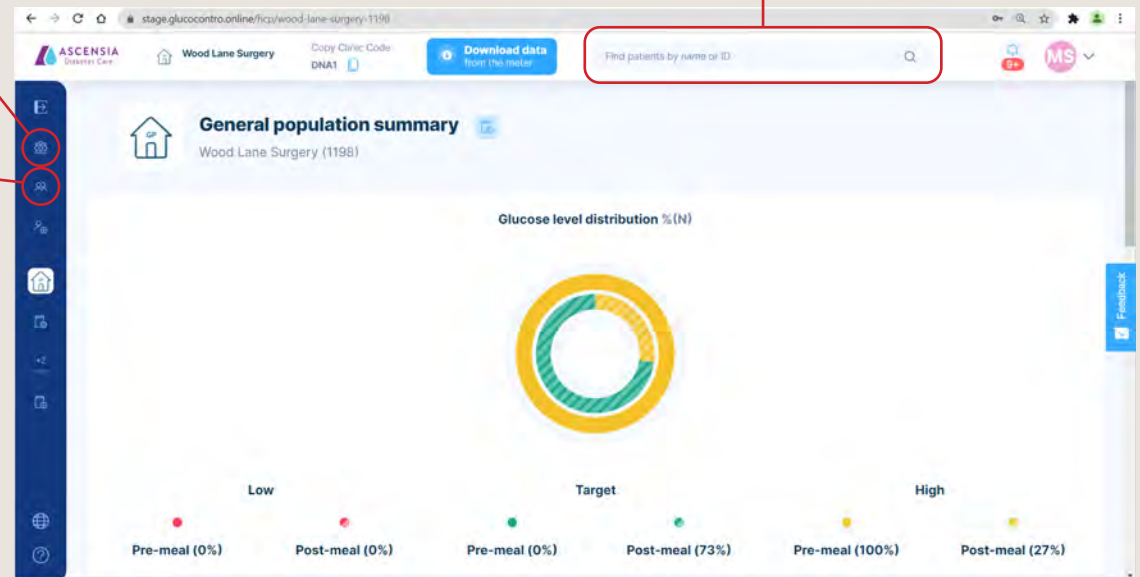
stage.glucocontro.online/hcp/wood-lane-surgery-1198

ASCENSIA Diabetes Care

Wood Lane Surgery

Copy Clinic Code
DNA1

Download data
from the meter

Find patients by name or ID

9+

MS

General population summary

Wood Lane Surgery (1198)

GP

Glucose level distribution %(N)

Feedback

Low

Target

High

Pre-meal (0%)

Post-meal (0%)

Pre-meal (0%)

Post-meal (73%)

Pre-meal (100%)

Post-meal (27%)